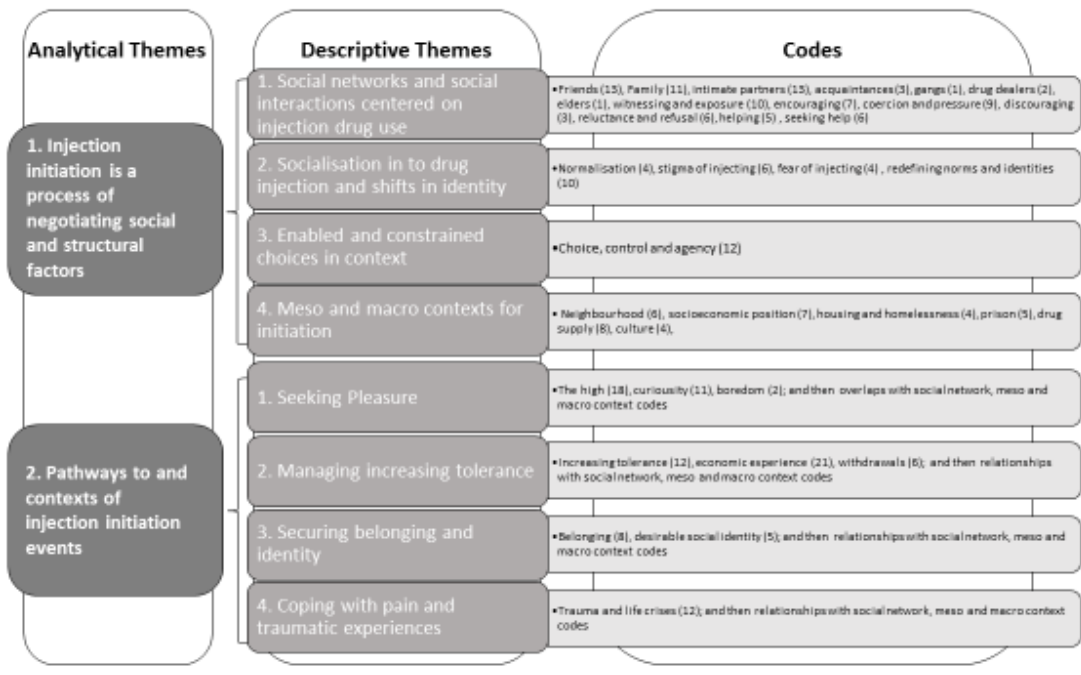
Analytical Themes

Descriptive Themes

Codes

1. Injection initiation is a process of negotiating social and structural factors

1. Social networks and social interactions centered on injection drug use

•Friends (15), Family (11), intimate partners (15), acquaintances (3), gangs (1), drug dealers (2), elders (1), witnessing and exposure (10), encouraging (7), coercion and pressure (9), discouraging (3), reluctance and refusal (6), helping (5), seeking help (6)

2. Socialisation in to drug injection and shifts in identity

•Normalisation (4), stigma of injecting (6), fear of injecting (4), redefining norms and identities (10)

3. Enabled and constrained choices in context

•Choice, control and agency (12)

4. Meso and macro contexts for initiation

• Neighbourhood (6), socioeconomic position (7), housing and homelessness (4), prison (5), drug supply (8), culture (4),

2. Pathways to and contexts of injection initiation events

1. Seeking Pleasure

•The high (18), curiousity (11), boredom (2); and then overlaps with social network, meso and macro context codes

2. Managing increasing tolerance

•Increasing tolerance (12), economic experience (21), withdrawals (6); and then relationships with social network, meso and macro context codes

3. Securing belonging and identity

•Belonging (8), desirable social identity (5); and then relationships with social network, meso and macro context codes

4. Coping with pain and traumatic experiences

•Trauma and life crises (12); and then relationships with social network, meso and macro context codes